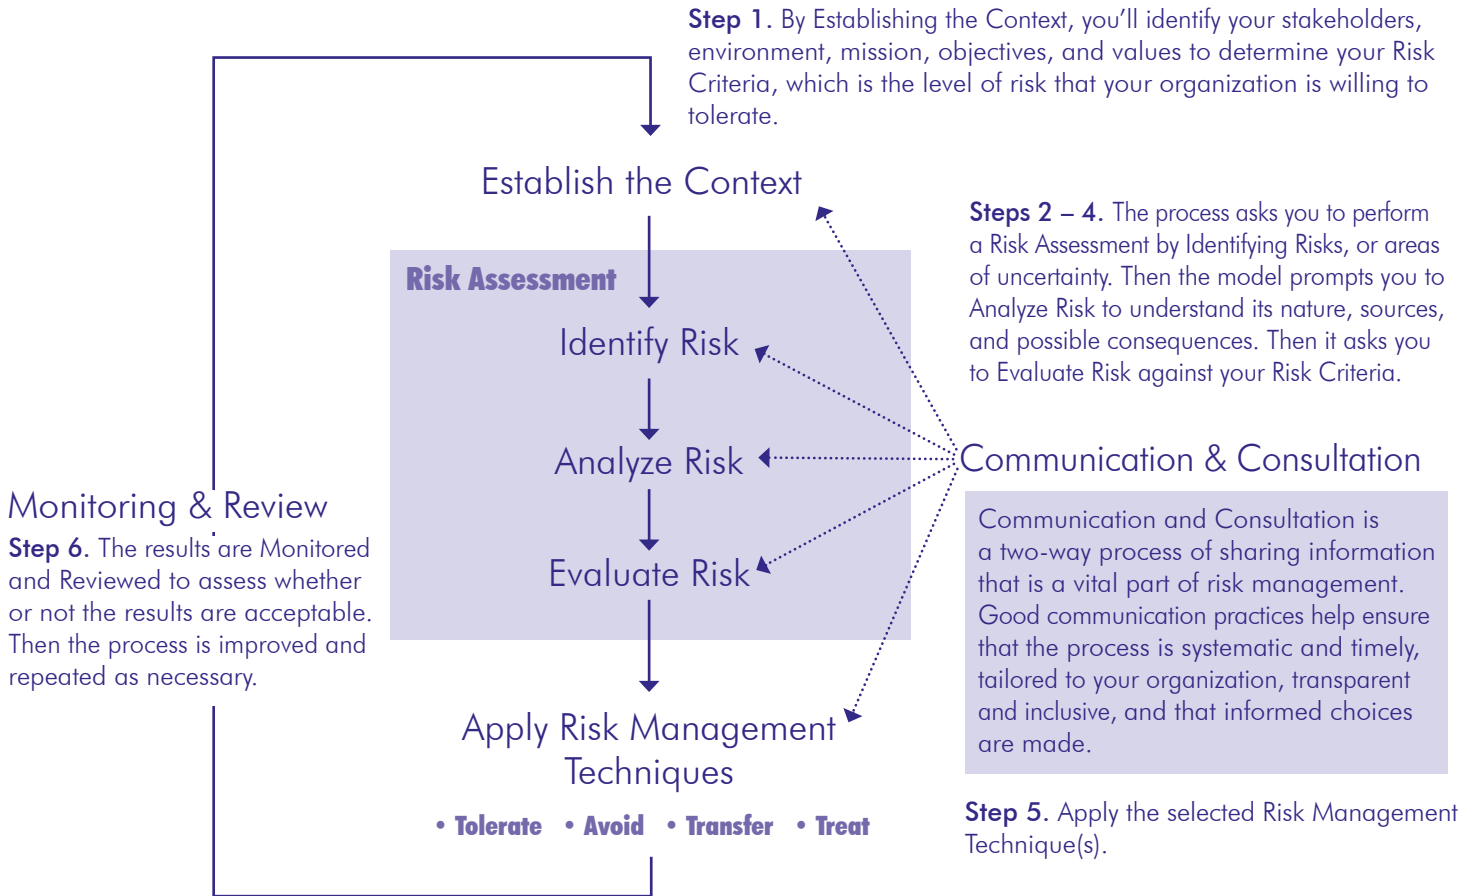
Step 1. By Establishing the Context, you'll identify your stakeholders, environment, mission, objectives, and values to determine your Risk Criteria, which is the level of risk that your organization is willing to tolerate.

Establish the Context

Steps 2 – 4. The process asks you to perform a Risk Assessment by Identifying Risks, or areas of uncertainty. Then the model prompts you to Analyze Risk to understand its nature, sources, and possible consequences. Then it asks you to Evaluate Risk against your Risk Criteria.

Risk Assessment

Identify Risk

Analyze Risk

Evaluate Risk

Communication & Consultation

Communication and Consultation is a two-way process of sharing information that is a vital part of risk management. Good communication practices help ensure that the process is systematic and timely, tailored to your organization, transparent and inclusive, and that informed choices are made.

Monitoring & Review

Step 6. The results are Monitored and Reviewed to assess whether or not the results are acceptable. Then the process is improved and repeated as necessary.

Apply Risk Management Techniques

• Tolerate • Avoid • Transfer • Treat

Step 5. Apply the selected Risk Management Technique(s).